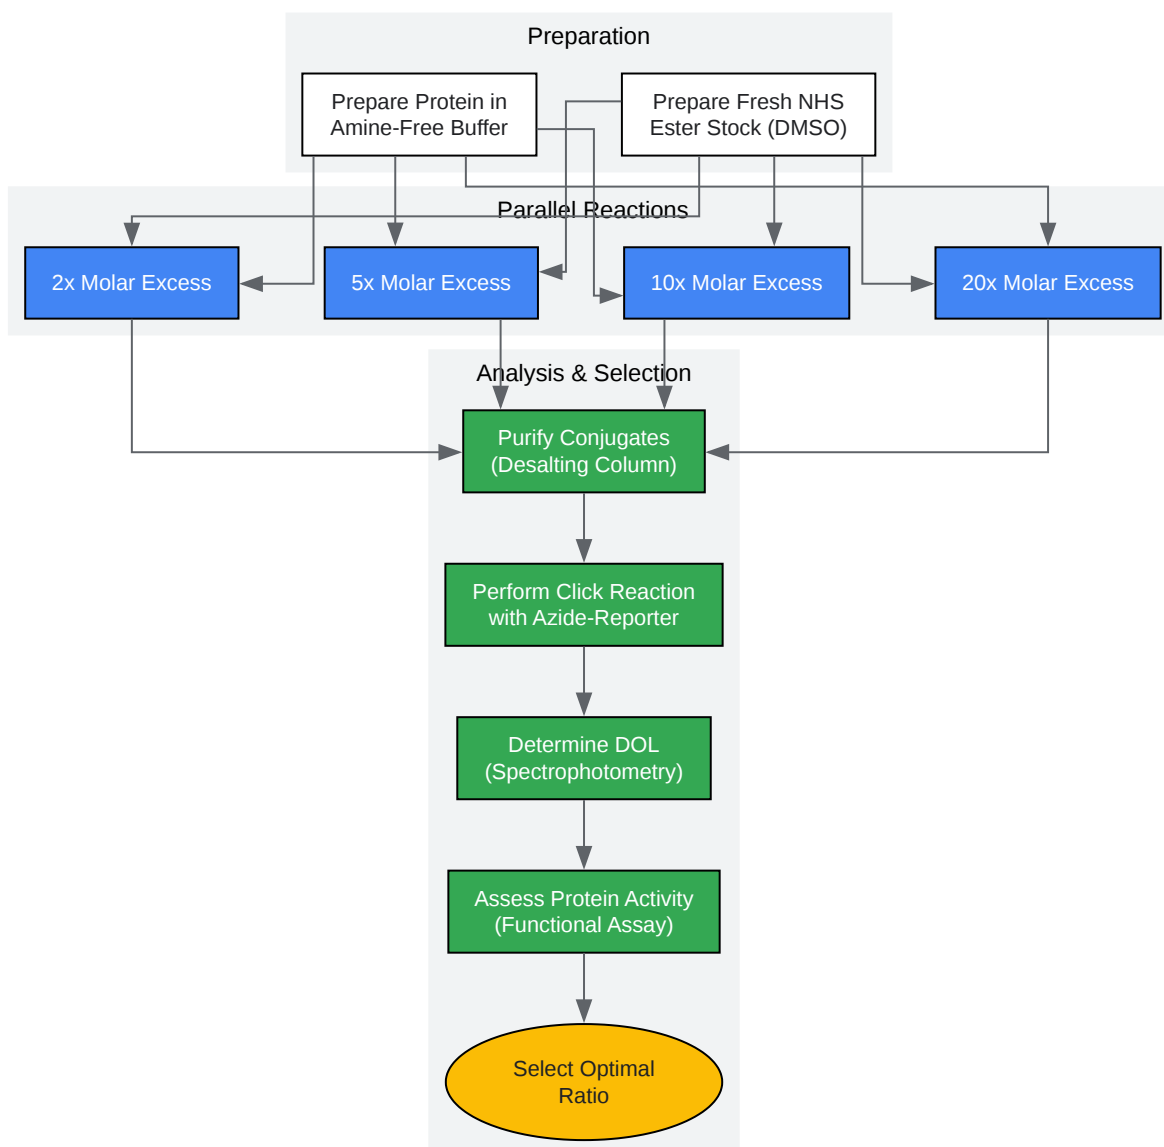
Preparation

Prepare Protein in Amine-Free Buffer

Prepare Fresh NHS Ester Stock (DMSO)

Parallel Reactions

2x Molar Excess

5x Molar Excess

10x Molar Excess

20x Molar Excess

Analysis & Selection

Purify Conjugates (Desalting Column)

Perform Click Reaction with Azide-Reporter

Determine DOL (Spectrophotometry)

Assess Protein Activity (Functional Assay)

Select Optimal Ratio